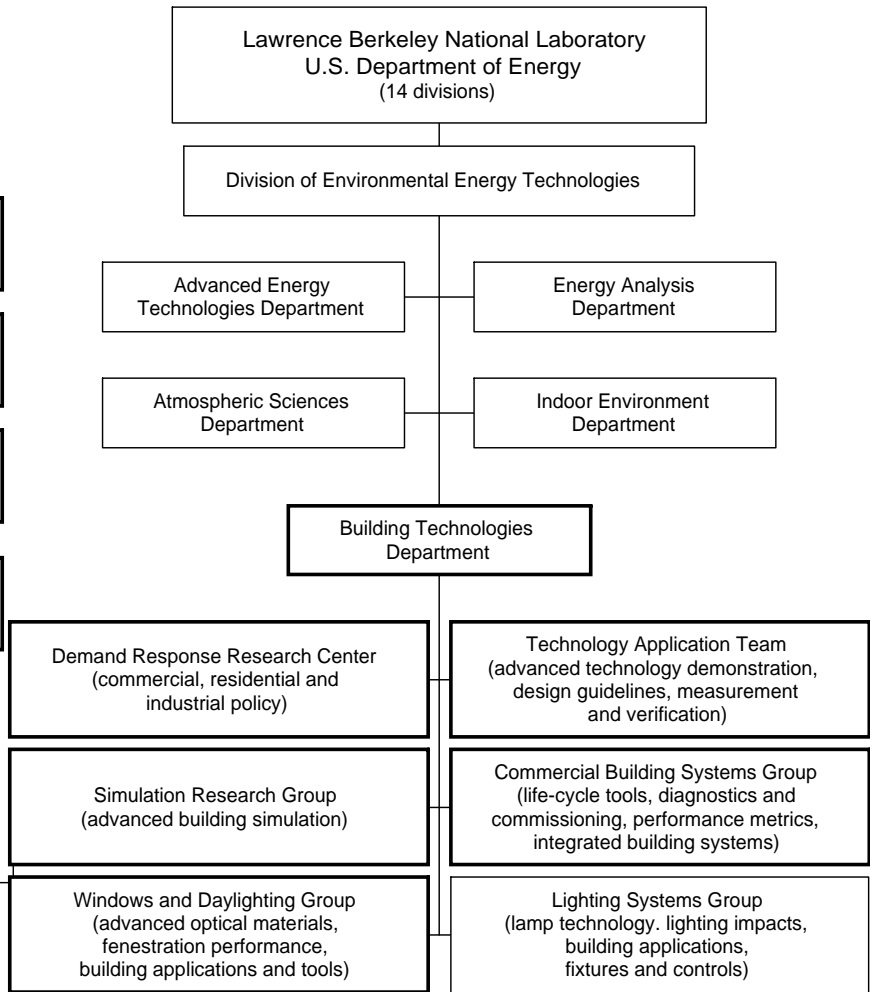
Lawrence Berkeley National Laboratory
U.S. Department of Energy
(14 divisions)

Division of Environmental Energy Technologies

Advanced Energy Technologies Department

Energy Analysis Department

Atmospheric Sciences Department

Indoor Environment Department

Building Technologies Department

Demand Response Research Center (commercial, residential and industrial policy)

Technology Application Team (advanced technology demonstration, design guidelines, measurement and verification)

Simulation Research Group (advanced building simulation)

Commercial Building Systems Group (life-cycle tools, diagnostics and commissioning, performance metrics, integrated building systems)

Windows and Daylighting Group (advanced optical materials, fenestration performance, building applications and tools)

Lighting Systems Group (lamp technology. lighting impacts, building applications, fixtures and controls)